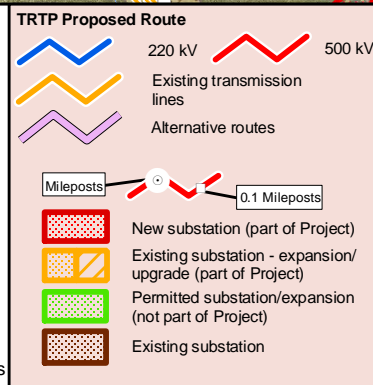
TRTP Proposed Route

220 kV

500 kV

Existing transmission lines

Alternative routes

Mileposts

0.1 Mileposts

New substation (part of Project)

Existing substation - expansion/ upgrade (part of Project)

Permitted substation/expansion (not part of Project)

Existing substation

s